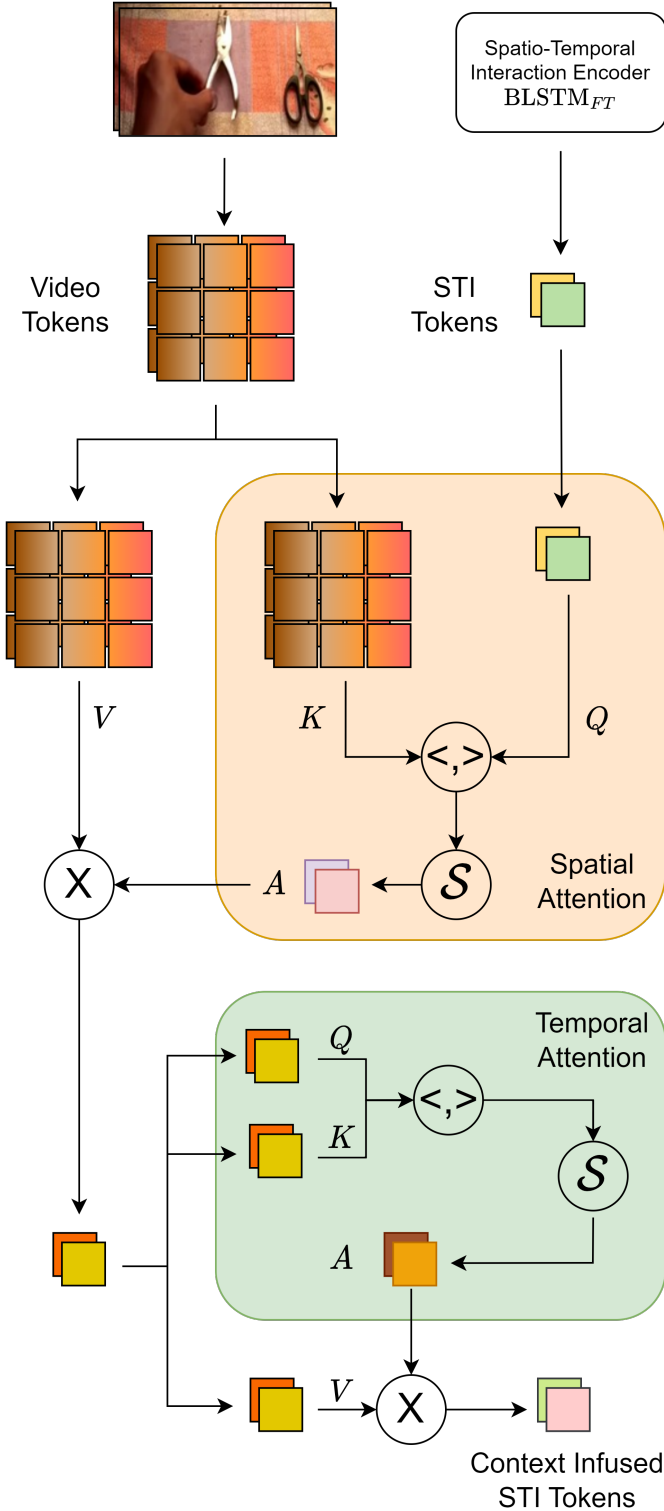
Spatio-Temporal Interaction Encoder $\mathrm{BLSTM}_{FT}$

Video Tokens

STI Tokens

$V$

$K$

$Q$

<,>

$\mathcal{S}$

X

$A$

Spatial Attention

Temporal Attention

$Q$

$K$

<,>

$\mathcal{S}$

$A$

$V$

X

Context Infused STI Tokens